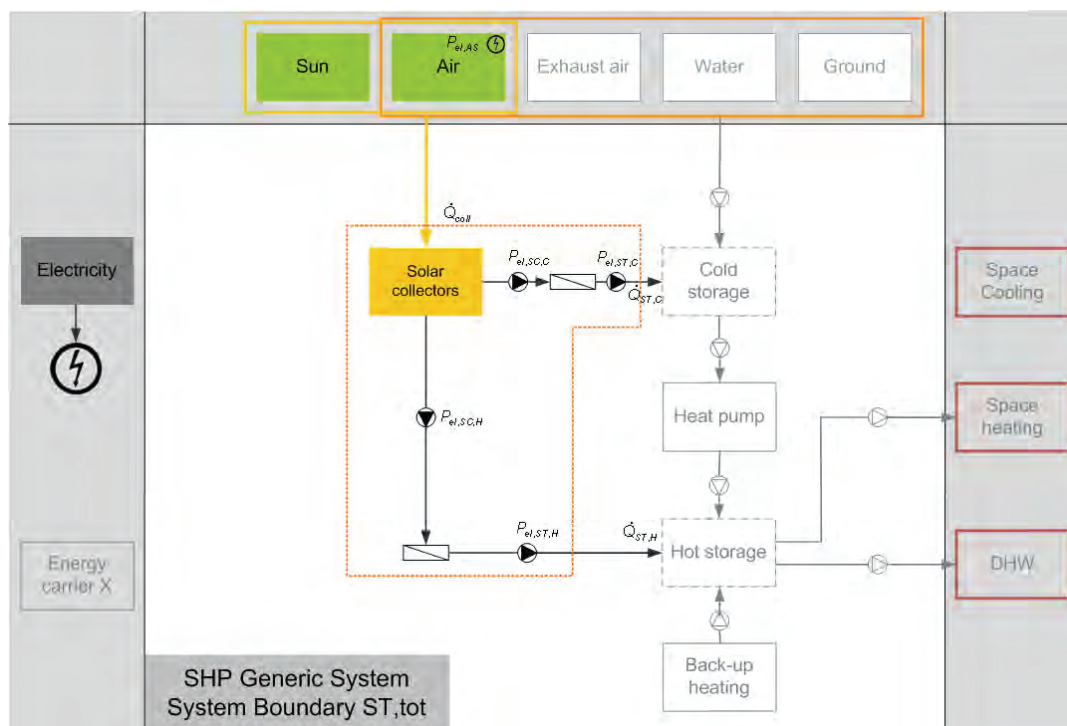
Sun

$P_{el,AS}$

Air

Exhaust air

Water

Ground

$\dot{Q}_{coll}$

Electricity

Solar collectors

$P_{el,SC,C}$

$P_{el,ST,C}$

$\dot{Q}_{ST,C}$

Cold storage

Space Cooling

$P_{el,SC,H}$

Heat pump

Space heating

$P_{el,ST,H}$

$\dot{Q}_{ST,H}$

Hot storage

DHW

Energy carrier X

Back-up heating

SHP Generic System
System Boundary ST,tot